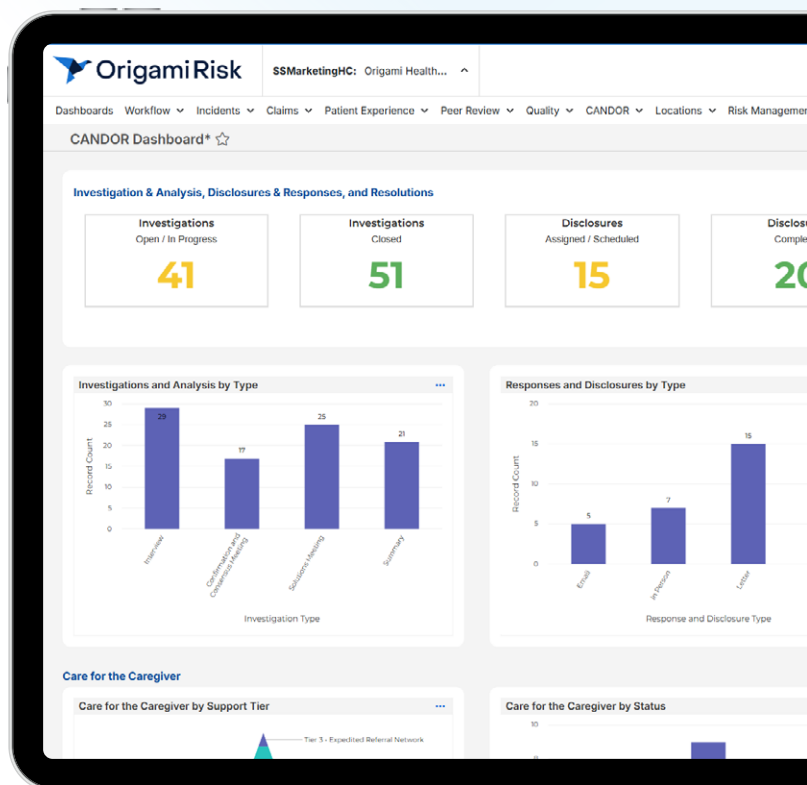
Origami Risk

SSMarketingHC: Origami Health...

Dashboards Workflow Incidents Claims Patient Experience Peer Review Quality CANDOR Locations Risk Managemen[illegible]

CANDOR Dashboard*

Investigation & Analysis, Disclosures & Responses, and Resolutions

Investigations
Open / In Progress
41

Investigations
Closed
51

Disclosures
Assigned / Scheduled
15

Disclos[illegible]
Comple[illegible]
20

Investigations and Analysis by Type

Record Count
30
25
20
15
10
5
0

29
17
25
21

Interview
Confirmation and Consensus Meeting
Solutions Meeting
Summary

Investigation Type

Responses and Disclosures by Type

Record Count
20
15
10
5
0

5
7
15

Email
In Person
Letter

Response and Disclosure Type

Care for the Caregiver

Care for the Caregiver by Support Tier

Tier 3 - Expedited Referral Network

Care for the Caregiver by Status

10
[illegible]